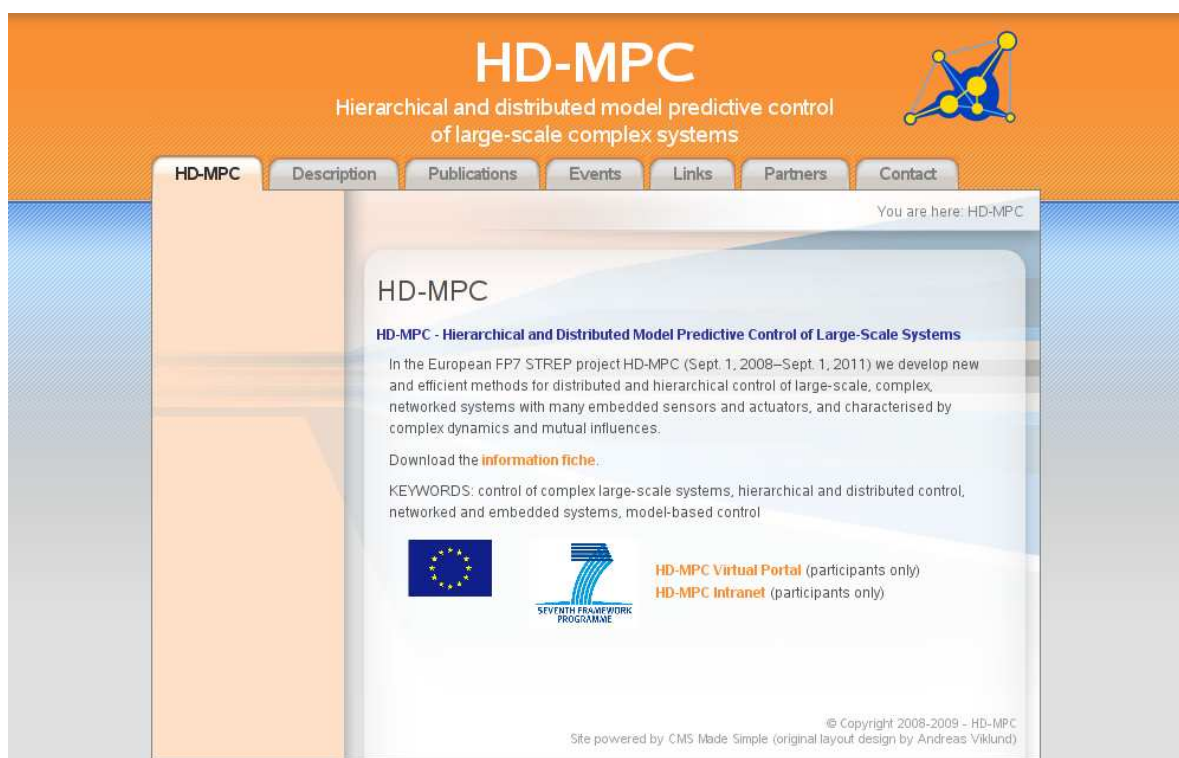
HD-MPC
Hierarchical and distributed model predictive control of large-scale complex systems

HD-MPC Description Publications Events Links Partners Contact

You are here: HD-MPC

HD-MPC

HD-MPC - Hierarchical and Distributed Model Predictive Control of Large-Scale Systems

In the European FP7 STREP project HD-MPC (Sept. 1, 2008–Sept. 1, 2011) we develop new and efficient methods for distributed and hierarchical control of large-scale, complex, networked systems with many embedded sensors and actuators, and characterised by complex dynamics and mutual influences.

Download the information fiche.

KEYWORDS: control of complex large-scale systems, hierarchical and distributed control, networked and embedded systems, model-based control

SEVENTH FRAMEWORK PROGRAMME

HD-MPC Virtual Portal (participants only)
HD-MPC Intranet (participants only)

© Copyright 2008-2009 - HD-MPC
Site powered by CMS Made Simple (original layout design by Andreas Viklund)